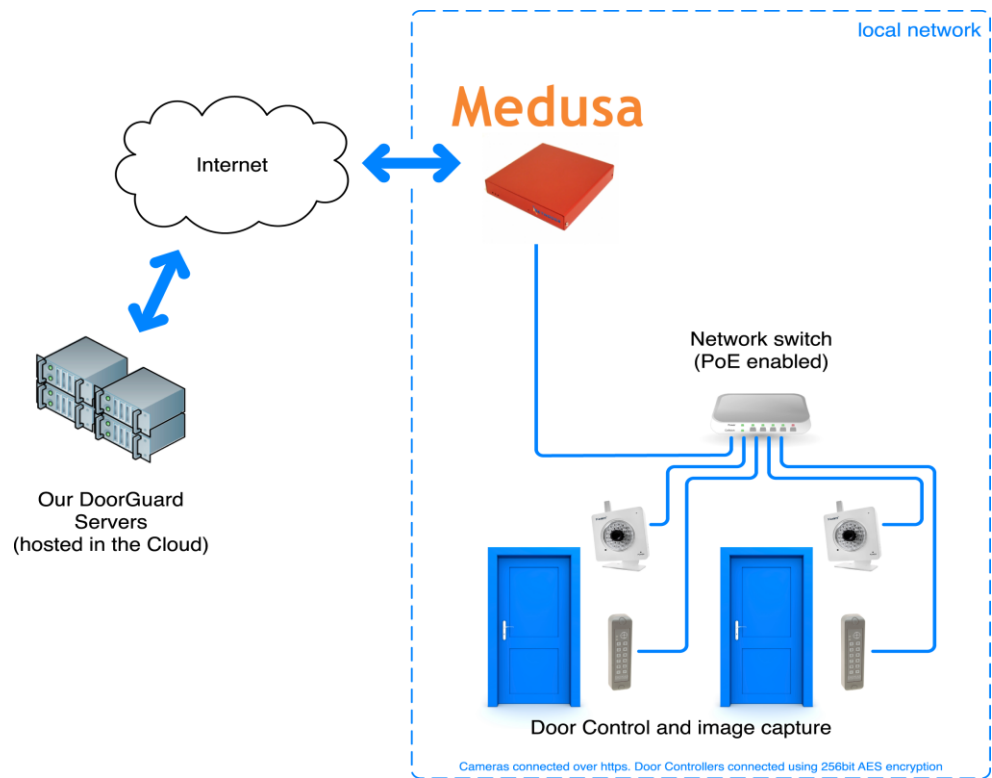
local network

Medusa

Internet

Network switch
(PoE enabled)

Our DoorGuard
Servers
(hosted in the Cloud)

Door Control and image capture

Cameras connected over https. Door Controllers connected using 256bit AES encryption